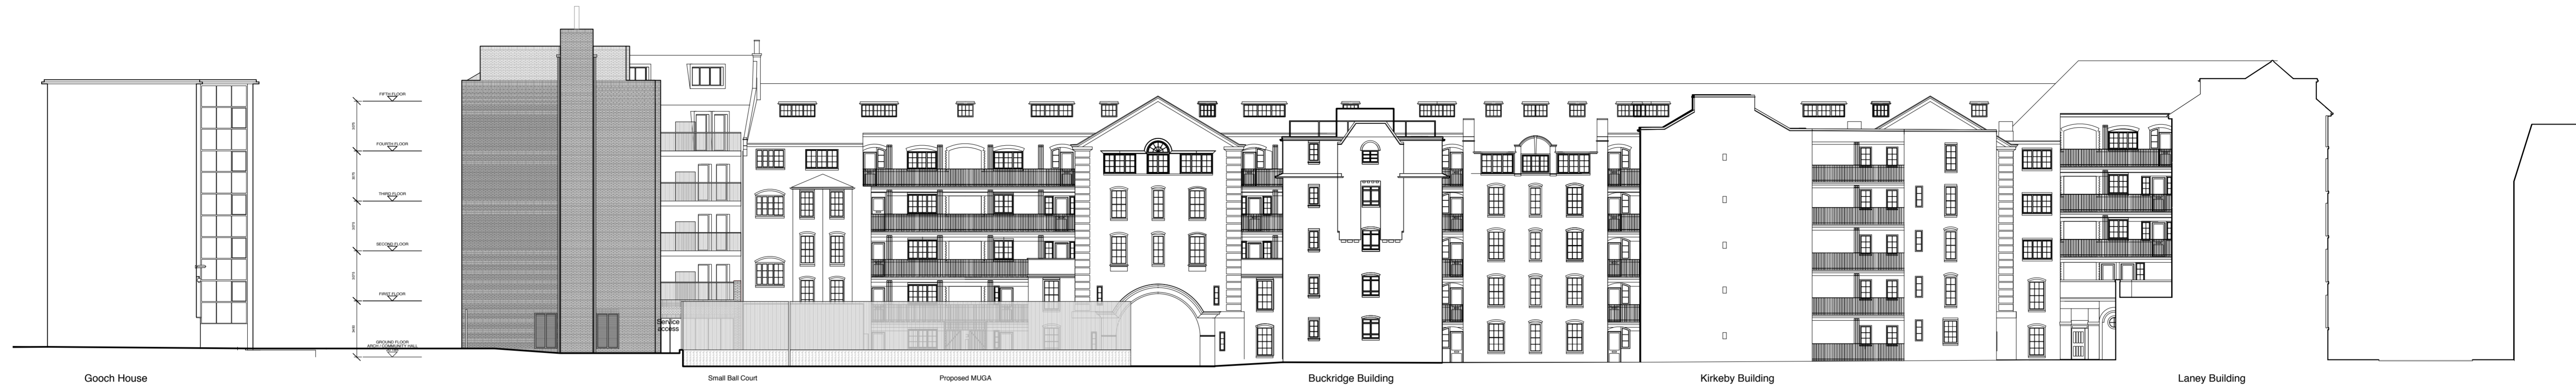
FIFTH FLOOR
FOURTH FLOOR
THIRD FLOOR
SECOND FLOOR
FIRST FLOOR
GROUND FLOOR
ARCH. COMMUNITY HALL
Service access
Gooch House
Small Ball Court
Proposed MUGA
Buckridge Building
Kirkeby Building
Laney Building